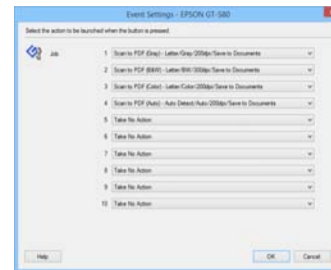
Event Settings - EPSON GT-S80

Select the action to be launched when the button is pressed.

Job

1 Scan to PDF (Gray) - Letter/Gray/200dpi/Save to Documents

2 Scan to PDF (B&W) - Letter/BW/300dpi/Save to Documents

3 Scan to PDF (Color) - Letter/Color/200dpi/Save to Documents

4 Scan to PDF (Auto) - Auto Detect/Auto/200dpi/Save to Documents

5 Take No Action

6 Take No Action

7 Take No Action

8 Take No Action

9 Take No Action

10 Take No Action

Help

OK

Cancel